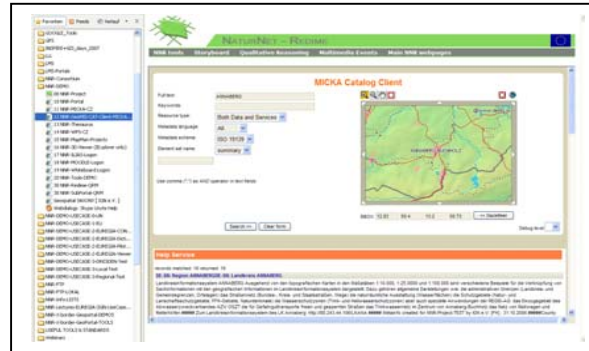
Favoriten | Feeds | Verlauf

NATURNET – REDIME

NNR tools | Storyboard | Qualitative Reasoning | Multimedia Events | Main NNR webpages

MICKA Catalog Client

Full text: ANNABERG
Keywords
Resource type: Both Data and Services
Metadata language: All
Metadata schema: ISO 19139
Element set name: summary

Use comma (",") as AND operator in text fields

BBOX: 15.50 | 59.4 | 15.2 | 59.73 | << Get/Set

Search >> | Clear form

Debug level

Help Services

records matched: 10 returned: 10

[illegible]